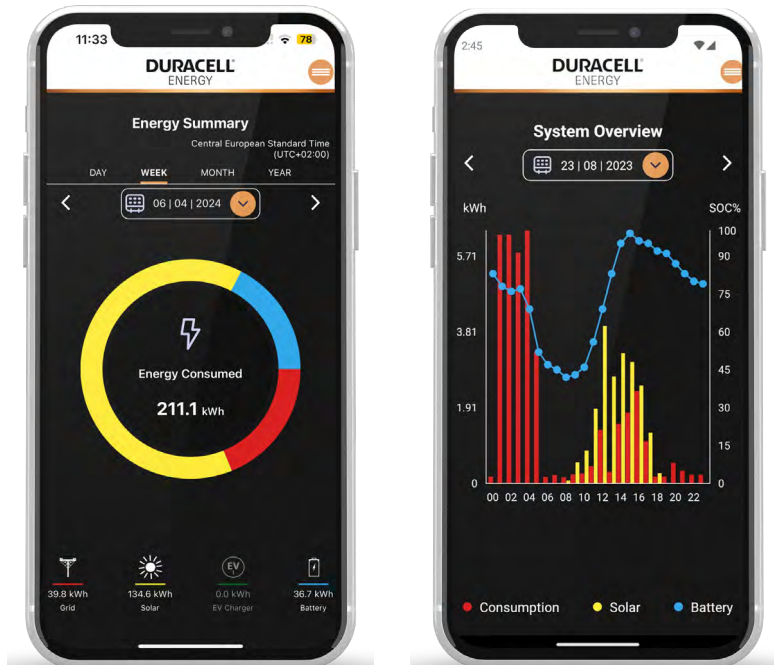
11:33 78

DURACELL
ENERGY

Energy Summary

Central European Standard Time (UTC+02:00)

DAY WEEK MONTH YEAR

06 | 04 | 2024

Energy Consumed

211.1 kWh

39.8 kWh
Grid

134.6 kWh
Solar

EV
0.0 kWh
EV Charger

36.7 kWh
Battery

2:45

DURACELL
ENERGY

System Overview

23 | 08 | 2023

kWh

SOC%

5.71
3.81
1.91
0

100
90
75
60
45
30
15
0

00 02 04 06 08 10 12 14 16 18 20 22

Consumption Solar Battery